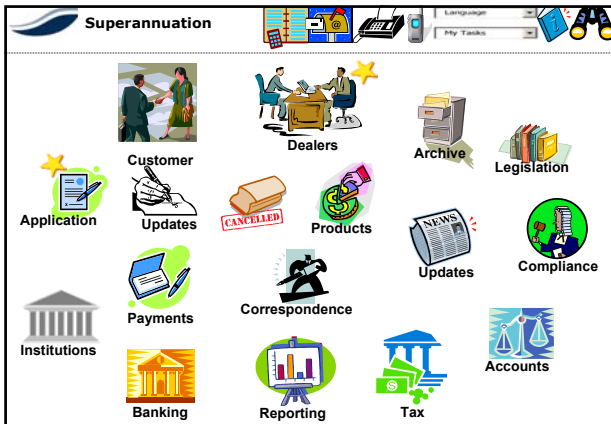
Superannuation

Language
My Tasks

Customer

Dealers

Archive

Legislation

Application

Updates

CANCELLED

Products

NEWS

Updates

Compliance

Payments

Correspondence

Institutions

Accounts

Banking

Reporting

Tax